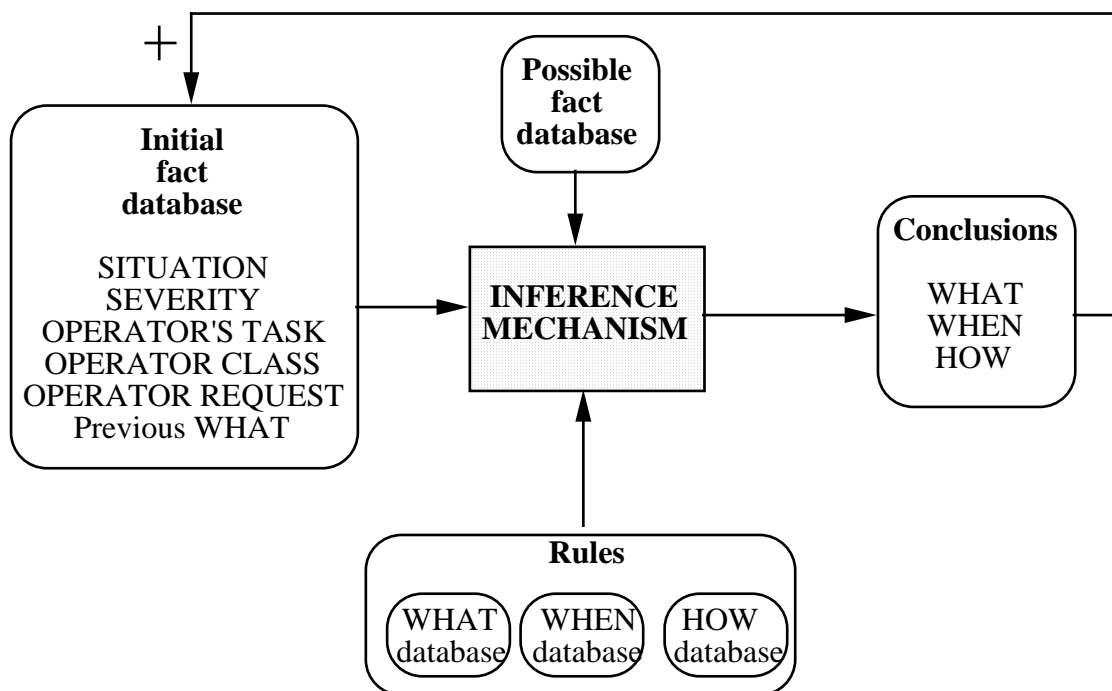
+

Initial fact database

SITUATION
SEVERITY
OPERATOR'S TASK
OPERATOR CLASS
OPERATOR REQUEST
Previous WHAT

Possible fact database

INFERENCE MECHANISM

Conclusions

WHAT
WHEN
HOW

Rules

WHAT database

WHEN database

HOW database